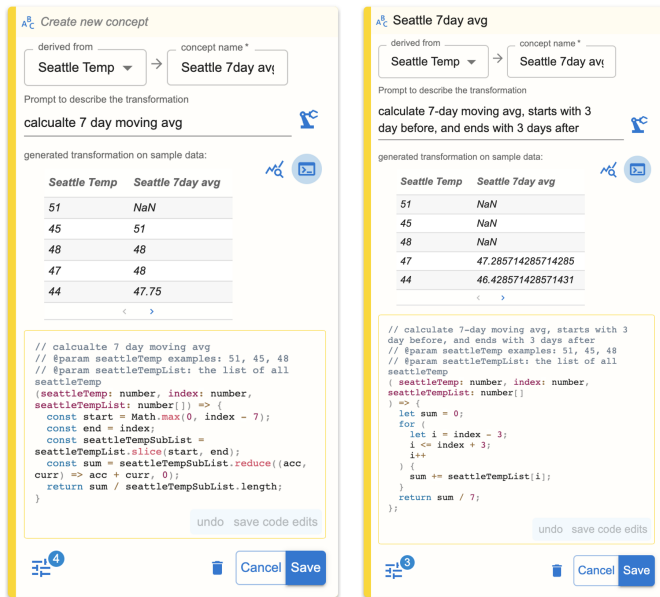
Create new concept

derived from
Seattle Temp

concept name *
Seattle 7day avg

Prompt to describe the transformation
calcualte 7 day moving avg

generated transformation on sample data:

| Seattle Temp | Seattle 7day avg |
|---|---|
| 51 | NaN |
| 45 | 51 |
| 48 | 48 |
| 47 | 48 |
| 44 | 47.75 |

‹ ›

// calcualte 7 day moving avg
// @param seattleTemp examples: 51, 45, 48
// @param seattleTempList: the list of all seattleTemp
(seattleTemp: number, index: number, seattleTempList: number[]) => {
  const start = Math.max(0, index - 7);
  const end = index;
  const seattleTempSubList = seattleTempList.slice(start, end);
  const sum = seattleTempSubList.reduce((acc, curr) => acc + curr, 0);
  return sum / seattleTempSubList.length;
}

undo save code edits

4

Cancel Save

Seattle 7day avg

derived from
Seattle Temp

concept name *
Seattle 7day avg

Prompt to describe the transformation
calculate 7-day moving avg, starts with 3 day before, and ends with 3 days after

generated transformation on sample data:

| Seattle Temp | Seattle 7day avg |
|---|---|
| 51 | NaN |
| 45 | NaN |
| 48 | NaN |
| 47 | 47.285714285714285 |
| 44 | 46.428571428571431 |

‹ ›

// calculate 7-day moving avg, starts with 3 day before, and ends with 3 days after
// @param seattleTemp examples: 51, 45, 48
// @param seattleTempList: the list of all seattleTemp
( seattleTemp: number, index: number, seattleTempList: number[]
) => {
  let sum = 0;
  for (
    let i = index - 3;
    i <= index + 3;
    i++
  ) {
    sum += seattleTempList[i];
  }
  return sum / 7;
};

undo save code edits

3

Cancel Save